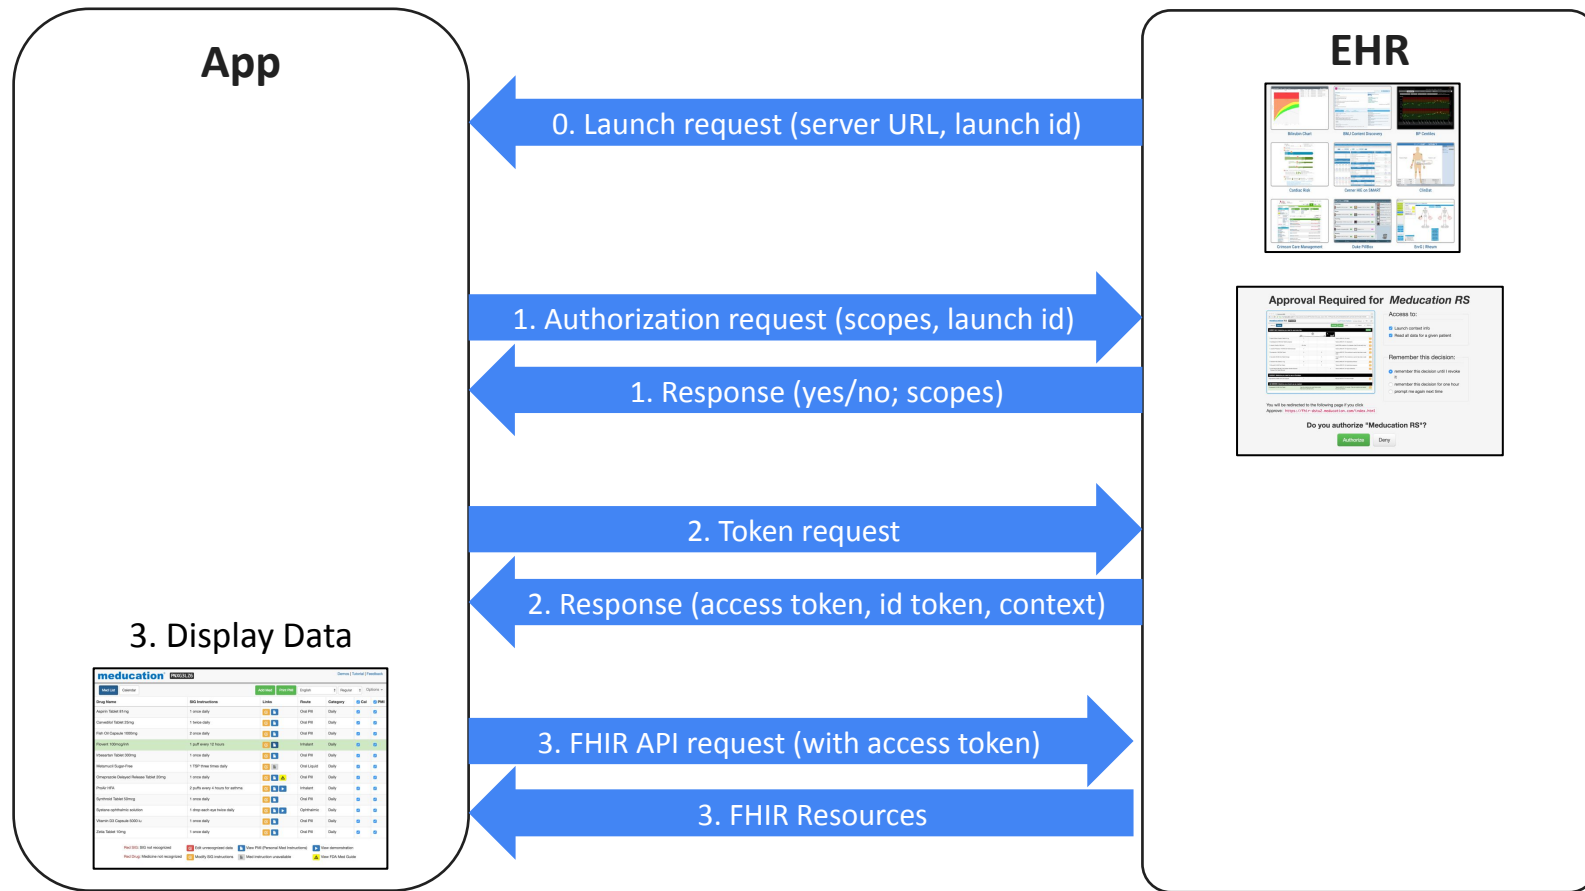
App

EHR

0. Launch request (server URL, launch id)

1. Authorization request (scopes, launch id)

1. Response (yes/no; scopes)

2. Token request

2. Response (access token, id token, context)

3. Display Data

3. FHIR API request (with access token)

3. FHIR Resources

Approval Required for *Meducation RS*

Access to:

Remember this decision:

Do you authorize "Meducation RS"?

Authorize

Deny

meducation